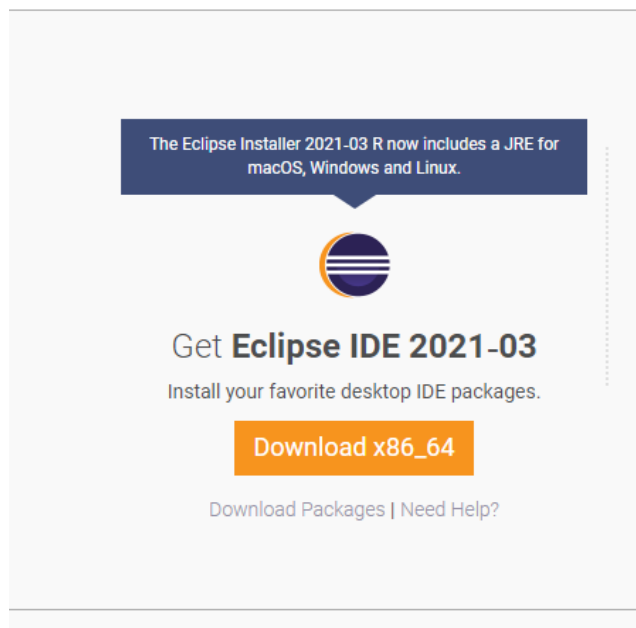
The Eclipse Installer 2021-03 R now includes a JRE for macOS, Windows and Linux.

Get **Eclipse IDE 2021-03**

Install your favorite desktop IDE packages.

Download x86_64

Download Packages | Need Help?